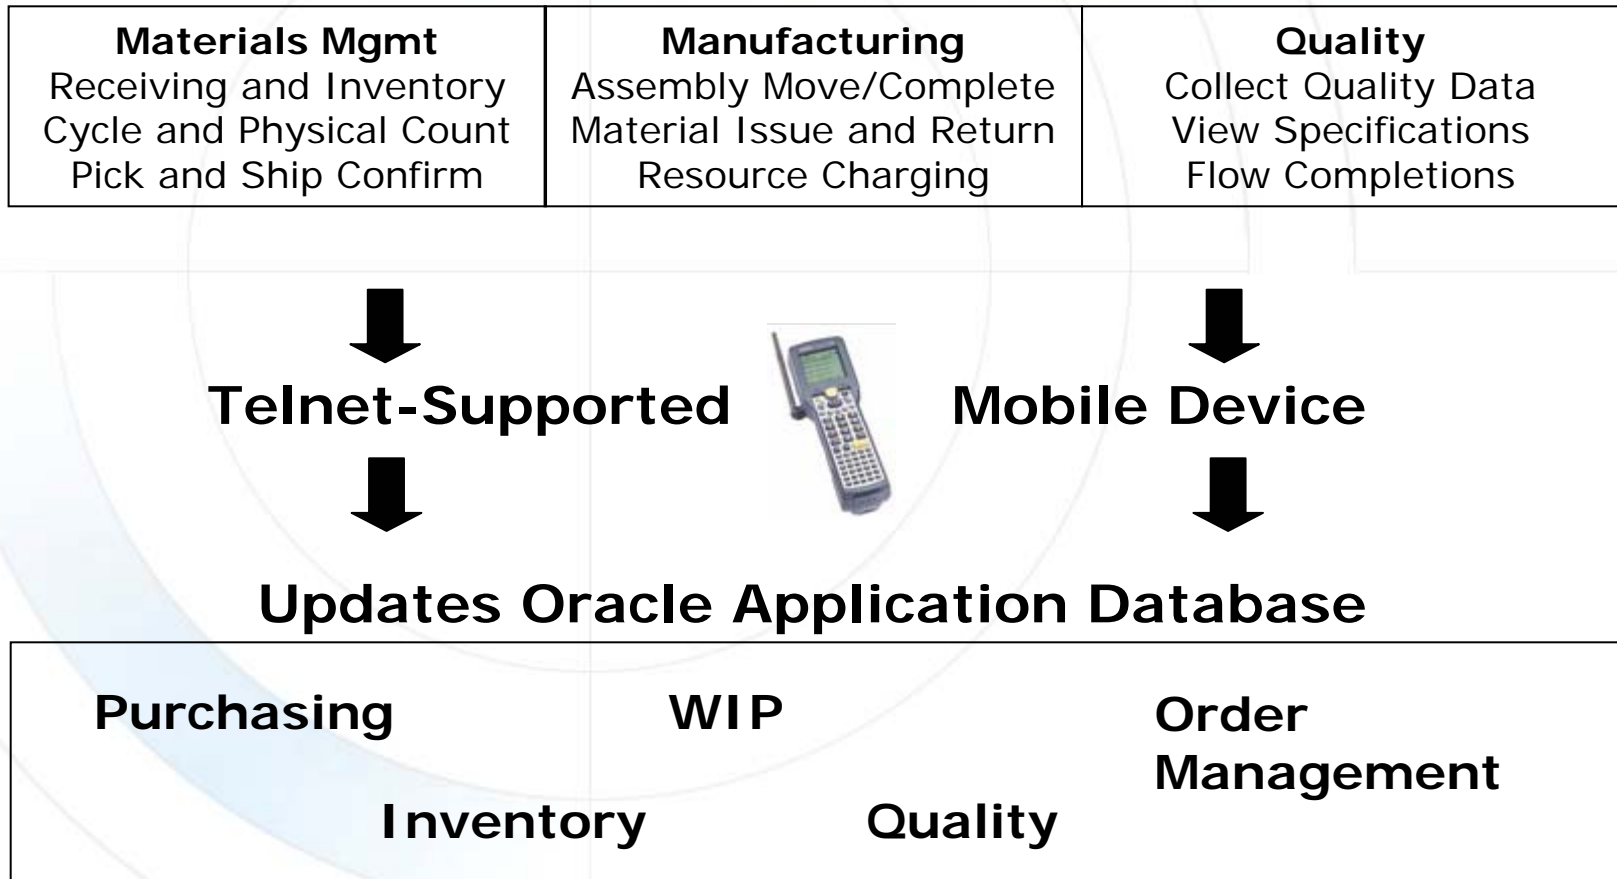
| Materials Mgmt<br>Receiving and Inventory<br>Cycle and Physical Count<br>Pick and Ship Confirm | Manufacturing<br>Assembly Move/Complete<br>Material Issue and Return<br>Resource Charging | Quality<br>Collect Quality Data<br>View Specifications<br>Flow Completions |
|---|---|---|

Telnet-Supported Mobile Device

Updates Oracle Application Database

Purchasing WIP Order Management

Inventory Quality